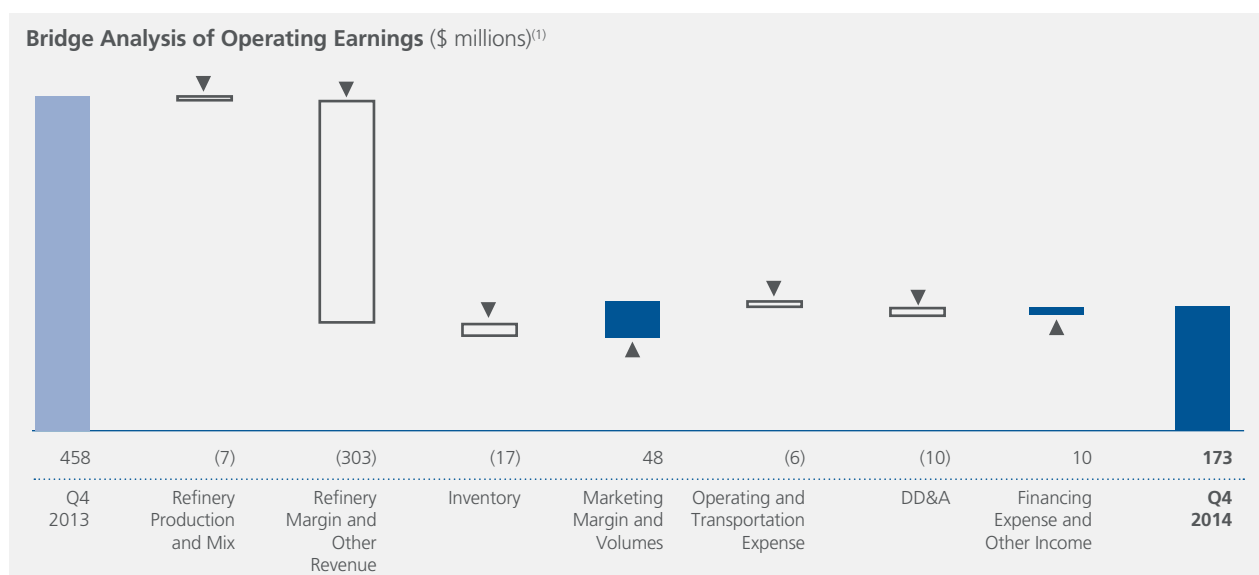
Bridge Analysis of Operating Earnings ($ millions)$^{(1)}$

| 458 | (7) | (303) | (17) | 48 | (6) | (10) | 10 | **173** |
|---|---|---|---|---|---|---|---|---|
| Q4 2013 | Refinery Production and Mix | Refinery Margin and Other Revenue | Inventory | Marketing Margin and Volumes | Operating and Transportation Expense | DD&A | Financing Expense and Other Income | **Q4 2014** |